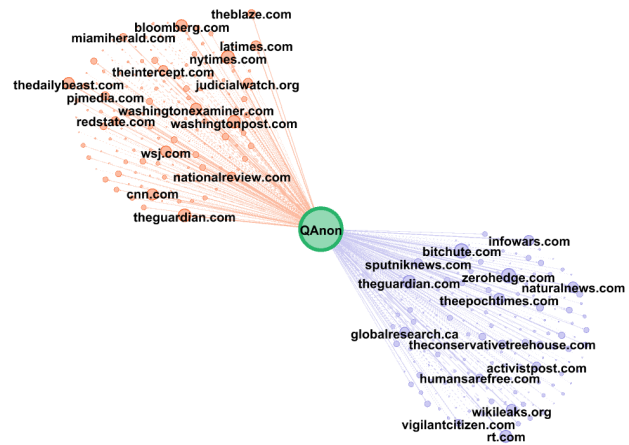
theblaze.com
bloomberg.com
miamiherald.com
latimes.com
nytimes.com
theintercept.com
judicialwatch.org
thedailybeast.com
pjmedia.com
washingtonexaminer.com
redstate.com
washingtonpost.com
wsj.com
nationalreview.com
cnn.com
theguardian.com
QAnon
infowars.com
bitchute.com
sputniknews.com
zerohedge.com
naturalnews.com
theguardian.com
theepochtimes.com
globalresearch.ca
theconservativetreehouse.com
activistpost.com
humansarefree.com
wikileaks.org
vigilantcitizen.com
rt.com